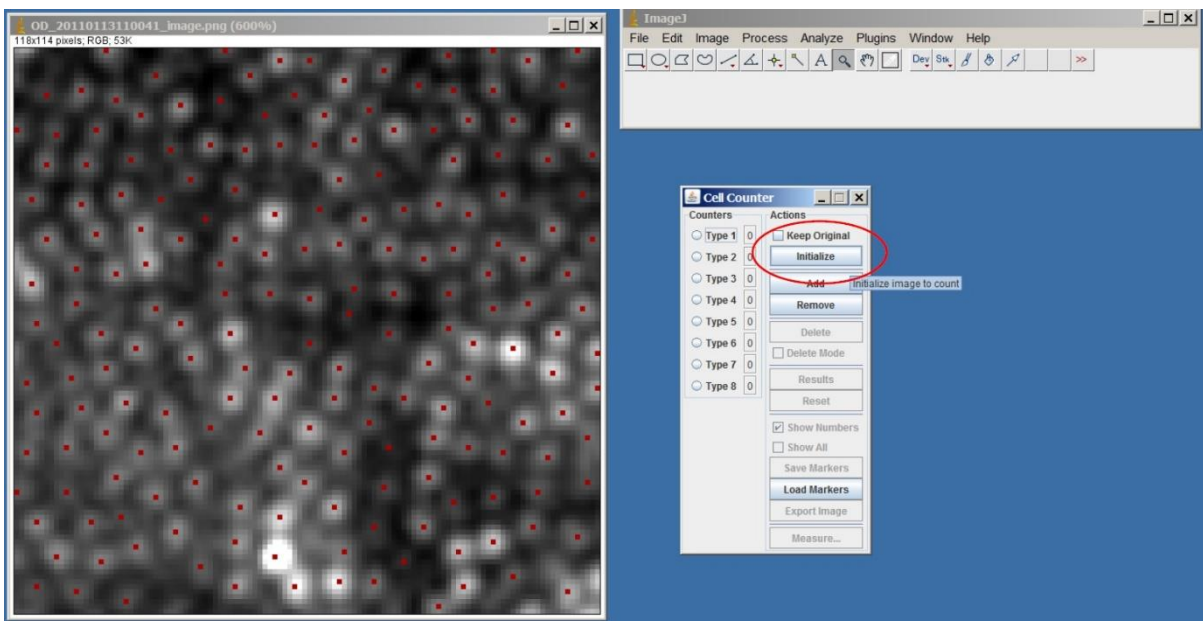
OD_20110113110041_image.png (600%)
118x114 pixels; RGB; 53K

ImageJ
File Edit Image Process Analyze Plugins Window Help
Dev Stk >>

Cell Counter
Counters
Type 1 0
Type 2 0
Type 3 0
Type 4 0
Type 5 0
Type 6 0
Type 7 0
Type 8 0
Actions
Keep Original
Initialize
Add
Initialize image to count
Remove
Delete
Delete Mode
Results
Reset
Show Numbers
Show All
Save Markers
Load Markers
Export Image
Measure...